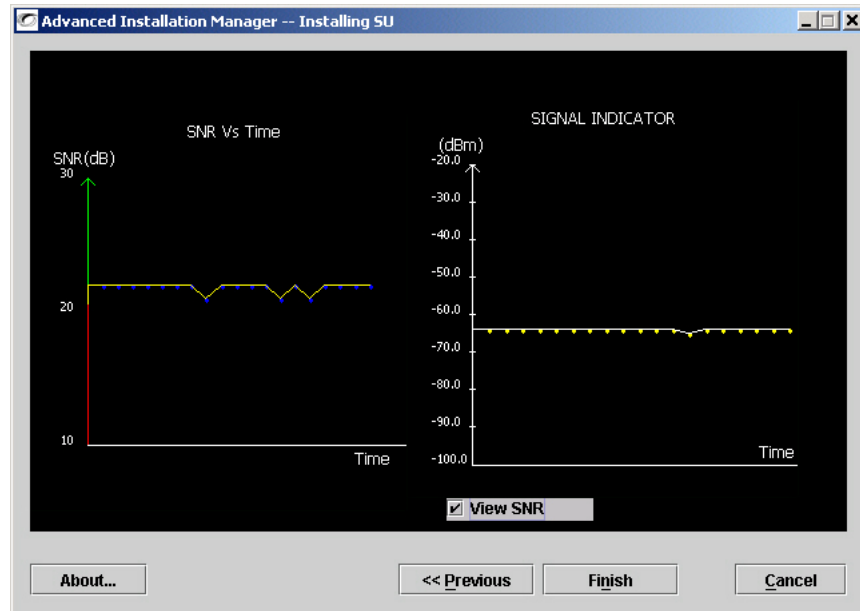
Advanced Installation Manager -- Installing SU

SNR Vs Time

SNR(dB)

30

20

10

Time

SIGNAL INDICATOR

(dBm)

-20.0

-30.0

-40.0

-50.0

-60.0

-70.0

-80.0

-90.0

-100.0

Time

View SNR

About...

<< Previous

Finish

Cancel